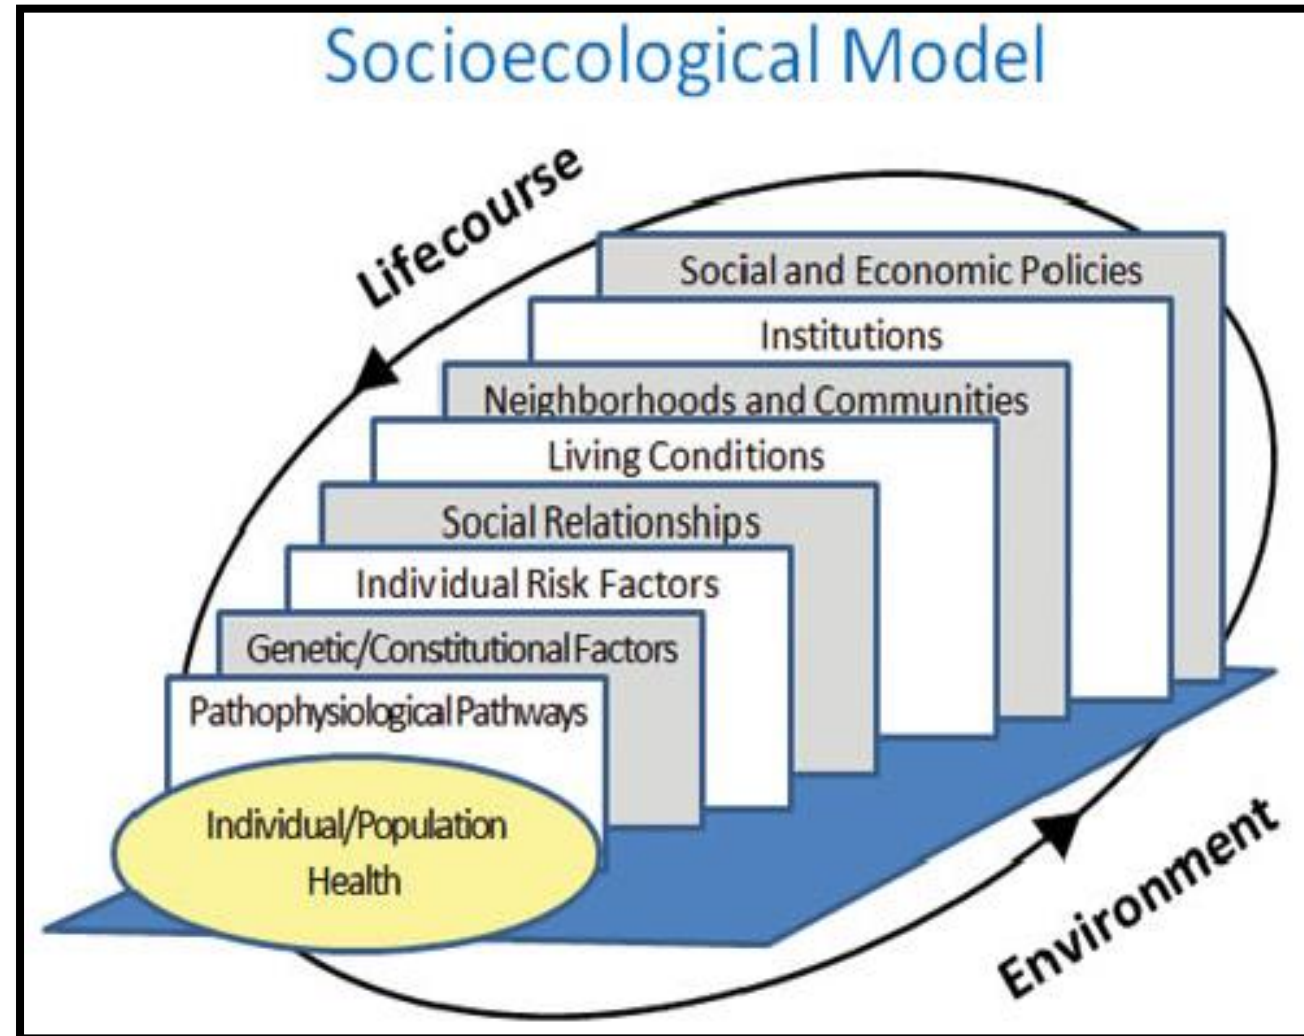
Socioecological Model

Lifecourse

Social and Economic Policies

Institutions

Neighborhoods and Communities

Living Conditions

Social Relationships

Individual Risk Factors

Genetic/Constitutional Factors

Pathophysiological Pathways

Individual/Population Health

Environment